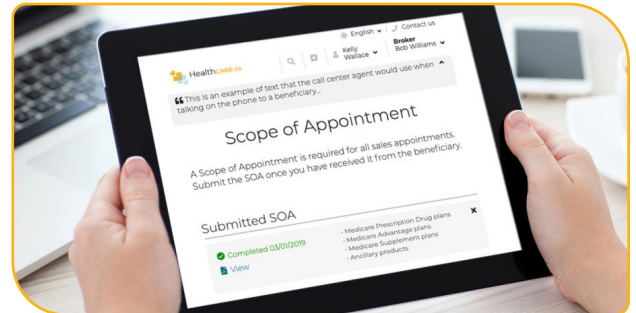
English ⌄ Contact us

HealthCARE.co

Kelly Wallace ⌄

Broker
Bob Williams ⌄

❝ This is an example of text that the call center agent would use when talking on the phone to a beneficiary...

Scope of Appointment

A Scope of Appointment is required for all sales appointments. Submit the SOA once you have received it from the beneficiary.

Submitted SOA

Completed 03/01/2019

View

- Medicare Prescription Drug plans
- Medicare Advantage plans
- Medicare Supplement plans
- Ancillary products